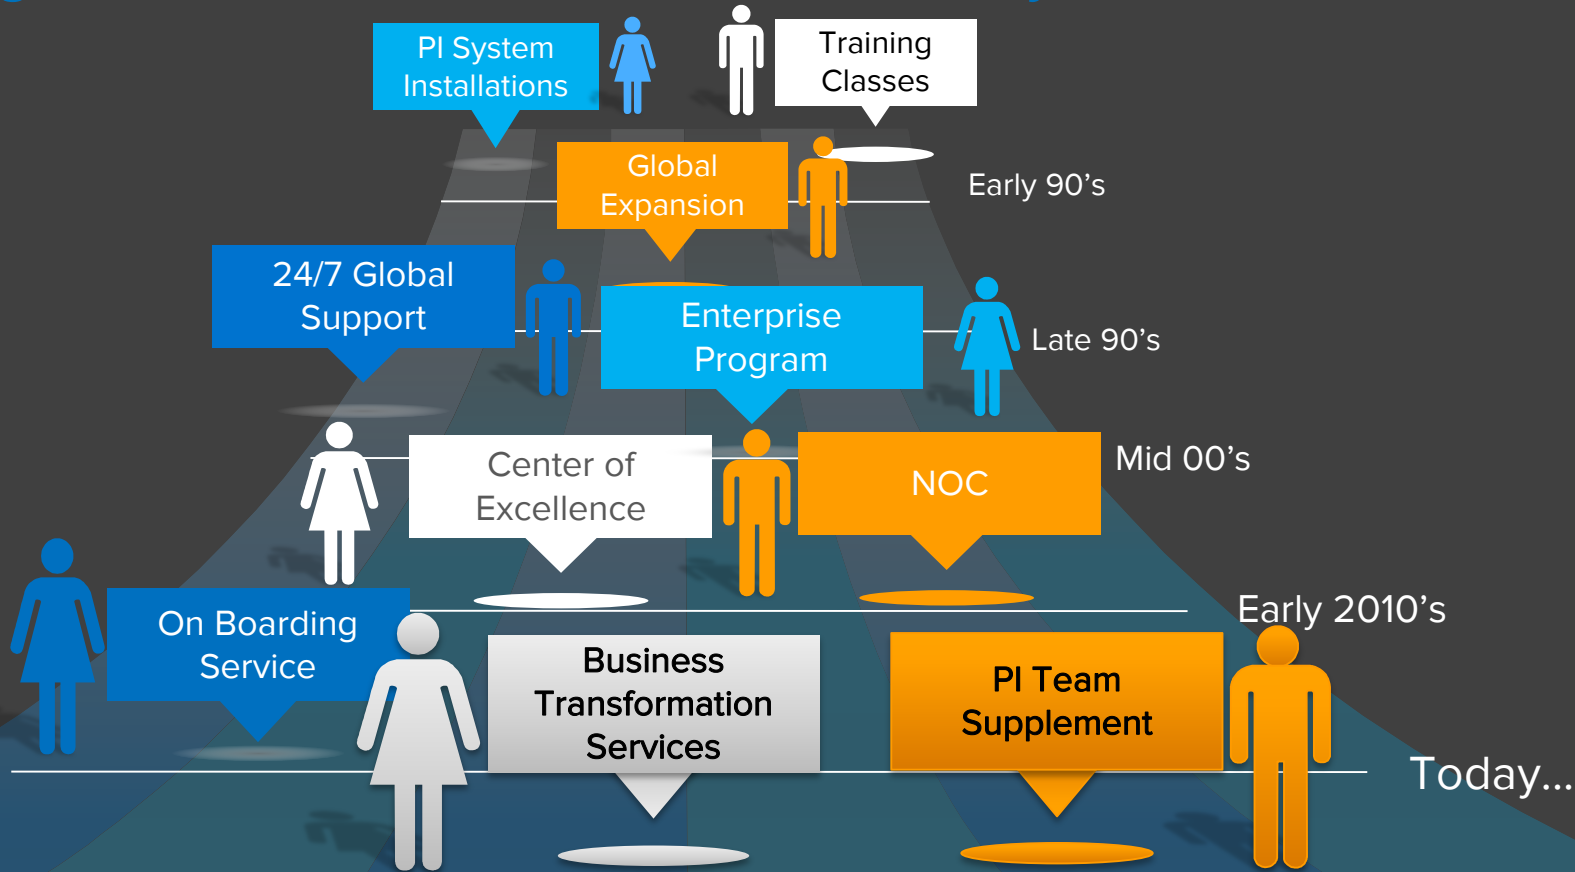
PI System Installations

Training Classes

Global Expansion

Early 90’s

24/7 Global Support

Enterprise Program

Late 90’s

Center of Excellence

NOC

Mid 00’s

Early 2010’s

On Boarding Service

Business Transformation Services

PI Team Supplement

Today…